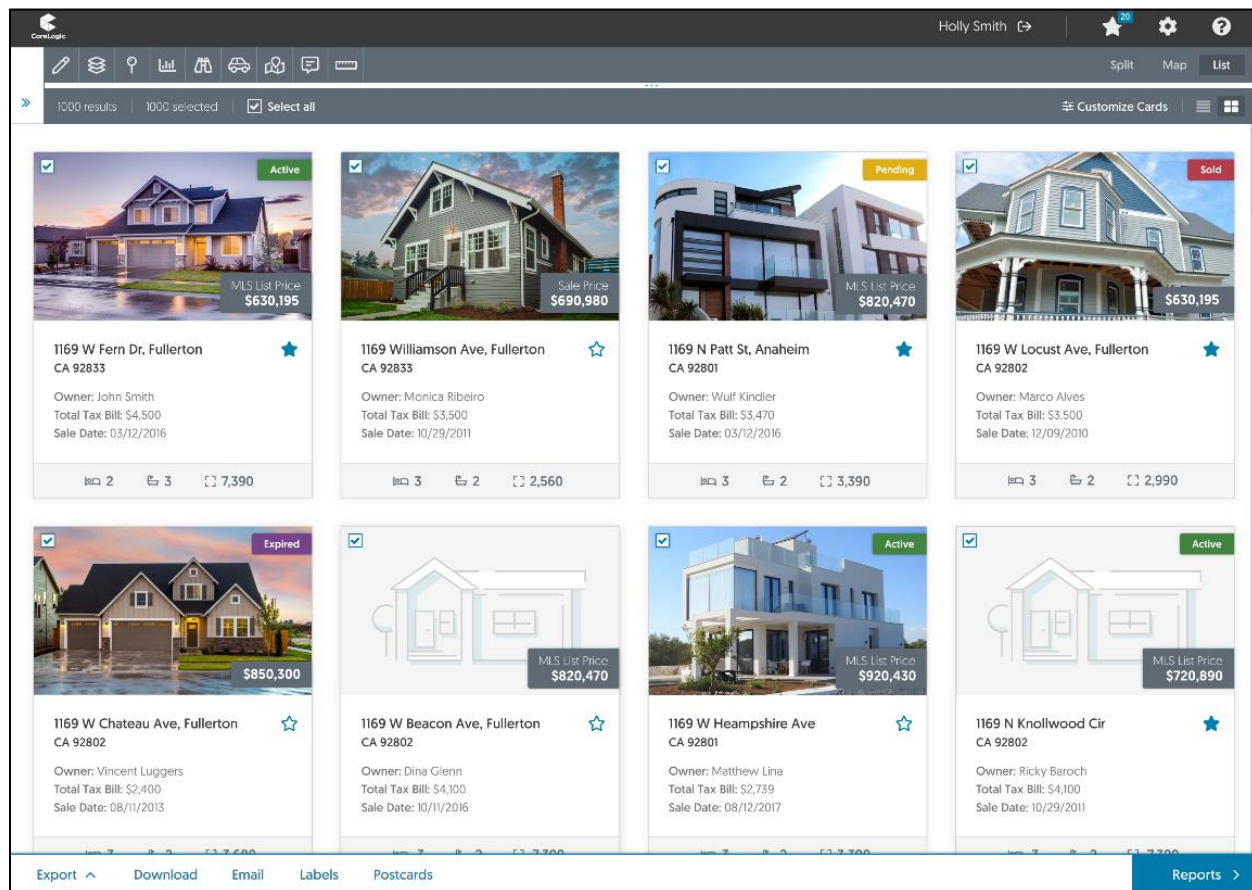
CoreLogic

Holly Smith

20

Split Map List

»

1000 results | 1000 selected | Select all

Customize Cards

Active

MLS List Price
$630,195

1169 W Fern Dr, Fullerton
CA 92833

Owner: John Smith
Total Tax Bill: $4,500
Sale Date: 03/12/2016

2 3 7,390

Sale Price
$690,980

1169 Williamson Ave, Fullerton
CA 92833

Owner: Monica Ribeiro
Total Tax Bill: $3,500
Sale Date: 10/29/2011

3 2 2,560

Pending

MLS List Price
$820,470

1169 N Patt St, Anaheim
CA 92801

Owner: Wulf Kindler
Total Tax Bill: $3,470
Sale Date: 03/12/2016

3 2 3,390

Sold

$630,195

1169 W Locust Ave, Fullerton
CA 92802

Owner: Marco Alves
Total Tax Bill: $3,500
Sale Date: 12/09/2010

3 2 2,990

Expired

$850,300

1169 W Chateau Ave, Fullerton
CA 92802

Owner: Vincent Luggers
Total Tax Bill: $2,400
Sale Date: 08/11/2013

MLS List Price
$820,470

1169 W Beacon Ave, Fullerton
CA 92802

Owner: Dina Glenn
Total Tax Bill: $4,100
Sale Date: 10/11/2016

Active

MLS List Price
$920,430

1169 W Heampshire Ave
CA 92801

Owner: Matthew Lina
Total Tax Bill: $2,739
Sale Date: 08/12/2017

Active

MLS List Price
$720,890

1169 N Knollwood Cir
CA 92802

Owner: Ricky Baroch
Total Tax Bill: $4,100
Sale Date: 10/29/2011

Export ^ Download Email Labels Postcards Reports >